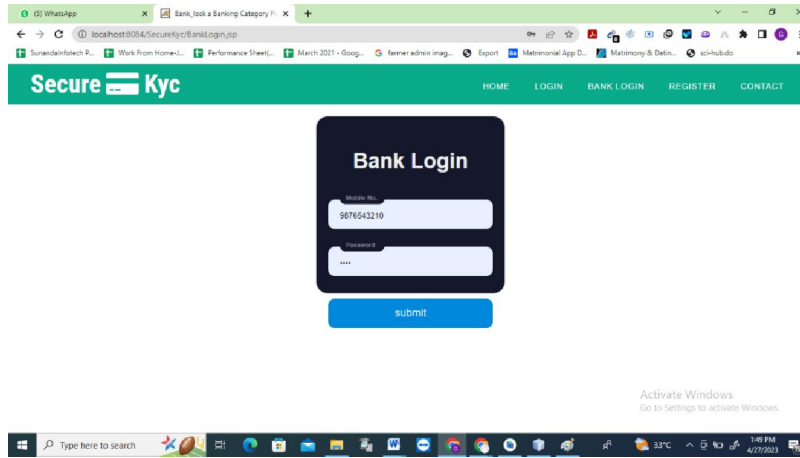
(5) WhatsApp
Bank_lock a Banking Category Fi
localhost:8084/SecureKyc/BankLogin.jsp
SunandaInfotech P... Work From Home-J... Performance Sheet(... March 2021 - Goog... farmer admin imag... Export Matrimonial App D... Matrimony & Datin... sci-hub.do

Secure Kyc
HOME LOGIN BANK LOGIN REGISTER CONTACT

Bank Login
Mobile No.
9876543210
Password
••••
submit

Activate Windows
Go to Settings to activate Windows.

Type here to search
33°C
1:49 PM
4/27/2023